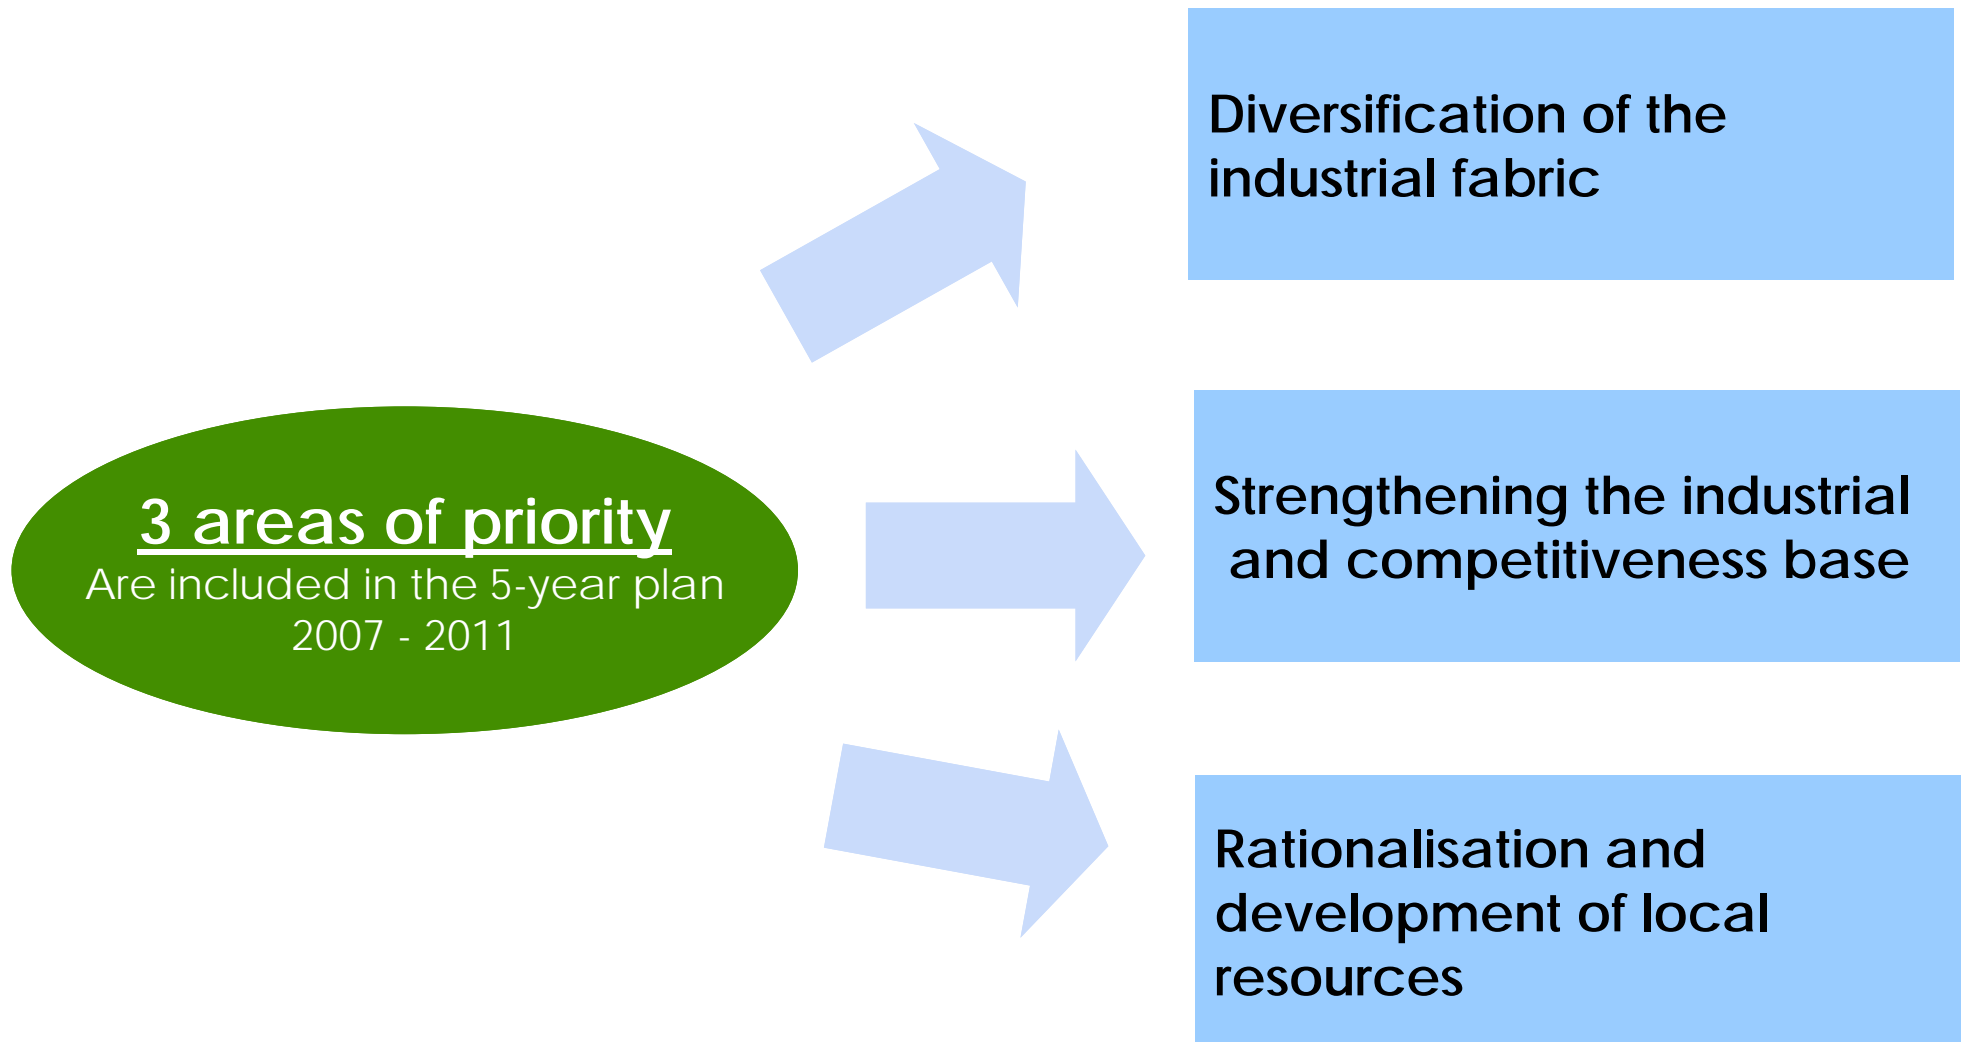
3 areas of priority
Are included in the 5-year plan 2007 - 2011

Diversification of the industrial fabric

Strengthening the industrial and competitiveness base

Rationalisation and development of local resources